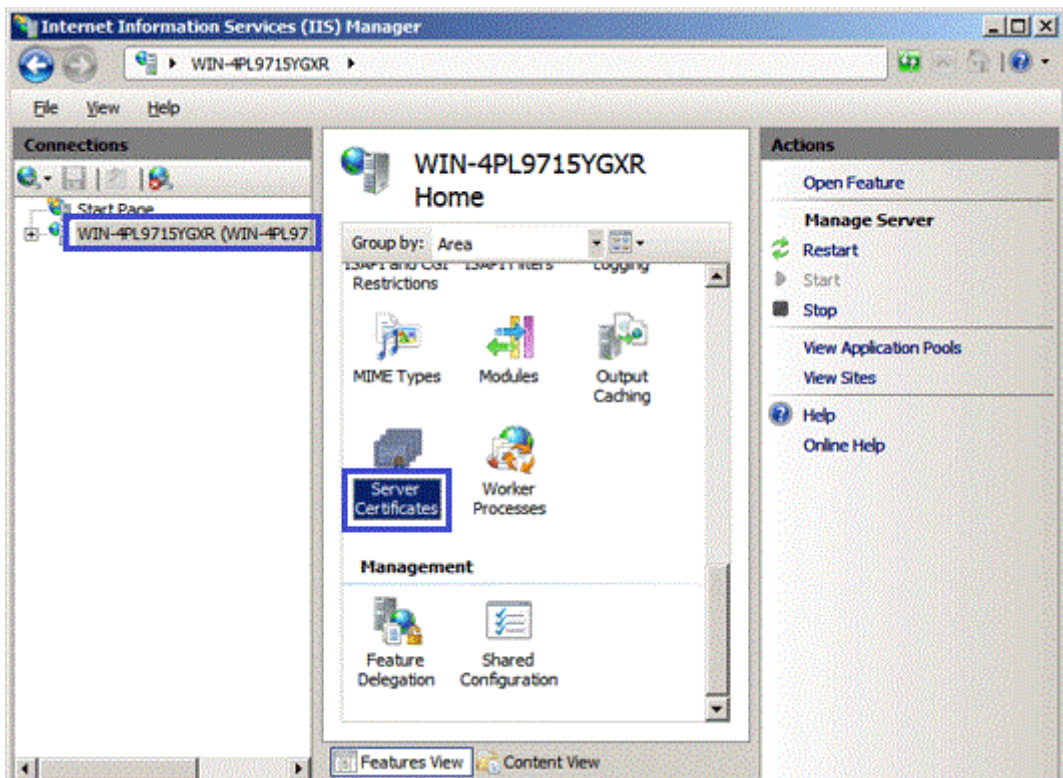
Internet Information Services (IIS) Manager

WIN-4PL9715YGXR ▸

File View Help

Connections

Start Page
WIN-4PL9715YGXR (WIN-4PL97

WIN-4PL9715YGXR Home

Group by: Area

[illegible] Restrictions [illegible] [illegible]

MIME Types
Modules
Output Caching

Server Certificates
Worker Processes

Management

Feature Delegation
Shared Configuration

Features View
Content View

Actions

Open Feature

Manage Server
Restart
Start
Stop

View Application Pools
View Sites

Help
Online Help